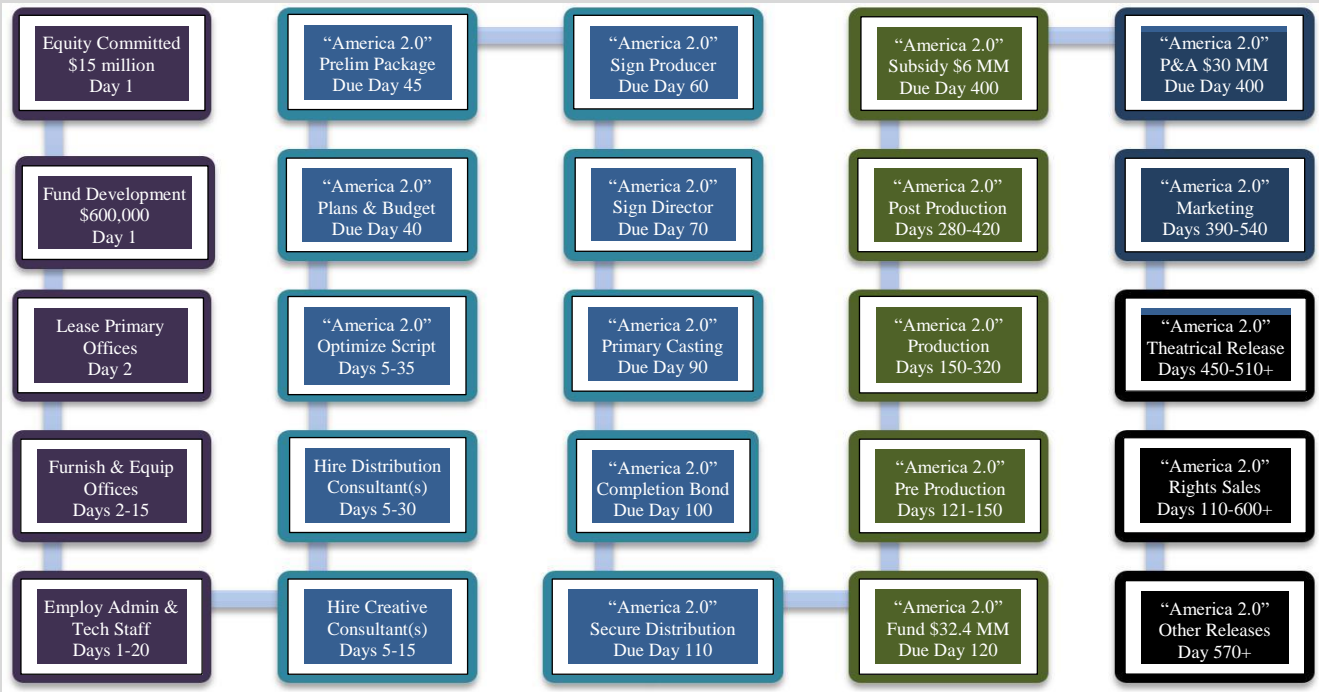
Equity Committed
$15 million
Day 1

Fund Development
$600,000
Day 1

Lease Primary Offices
Day 2

Furnish & Equip Offices
Days 2-15

Employ Admin & Tech Staff
Days 1-20

"America 2.0"
Prelim Package
Due Day 45

"America 2.0"
Plans & Budget
Due Day 40

"America 2.0"
Optimize Script
Days 5-35

Hire Distribution Consultant(s)
Days 5-30

Hire Creative Consultant(s)
Days 5-15

"America 2.0"
Sign Producer
Due Day 60

"America 2.0"
Sign Director
Due Day 70

"America 2.0"
Primary Casting
Due Day 90

"America 2.0"
Completion Bond
Due Day 100

"America 2.0"
Secure Distribution
Due Day 110

"America 2.0"
Subsidy $6 MM
Due Day 400

"America 2.0"
Post Production
Days 280-420

"America 2.0"
Production
Days 150-320

"America 2.0"
Pre Production
Days 121-150

"America 2.0"
Fund $32.4 MM
Due Day 120

"America 2.0"
P&A $30 MM
Due Day 400

"America 2.0"
Marketing
Days 390-540

"America 2.0"
Theatrical Release
Days 450-510+

"America 2.0"
Rights Sales
Days 110-600+

"America 2.0"
Other Releases
Day 570+